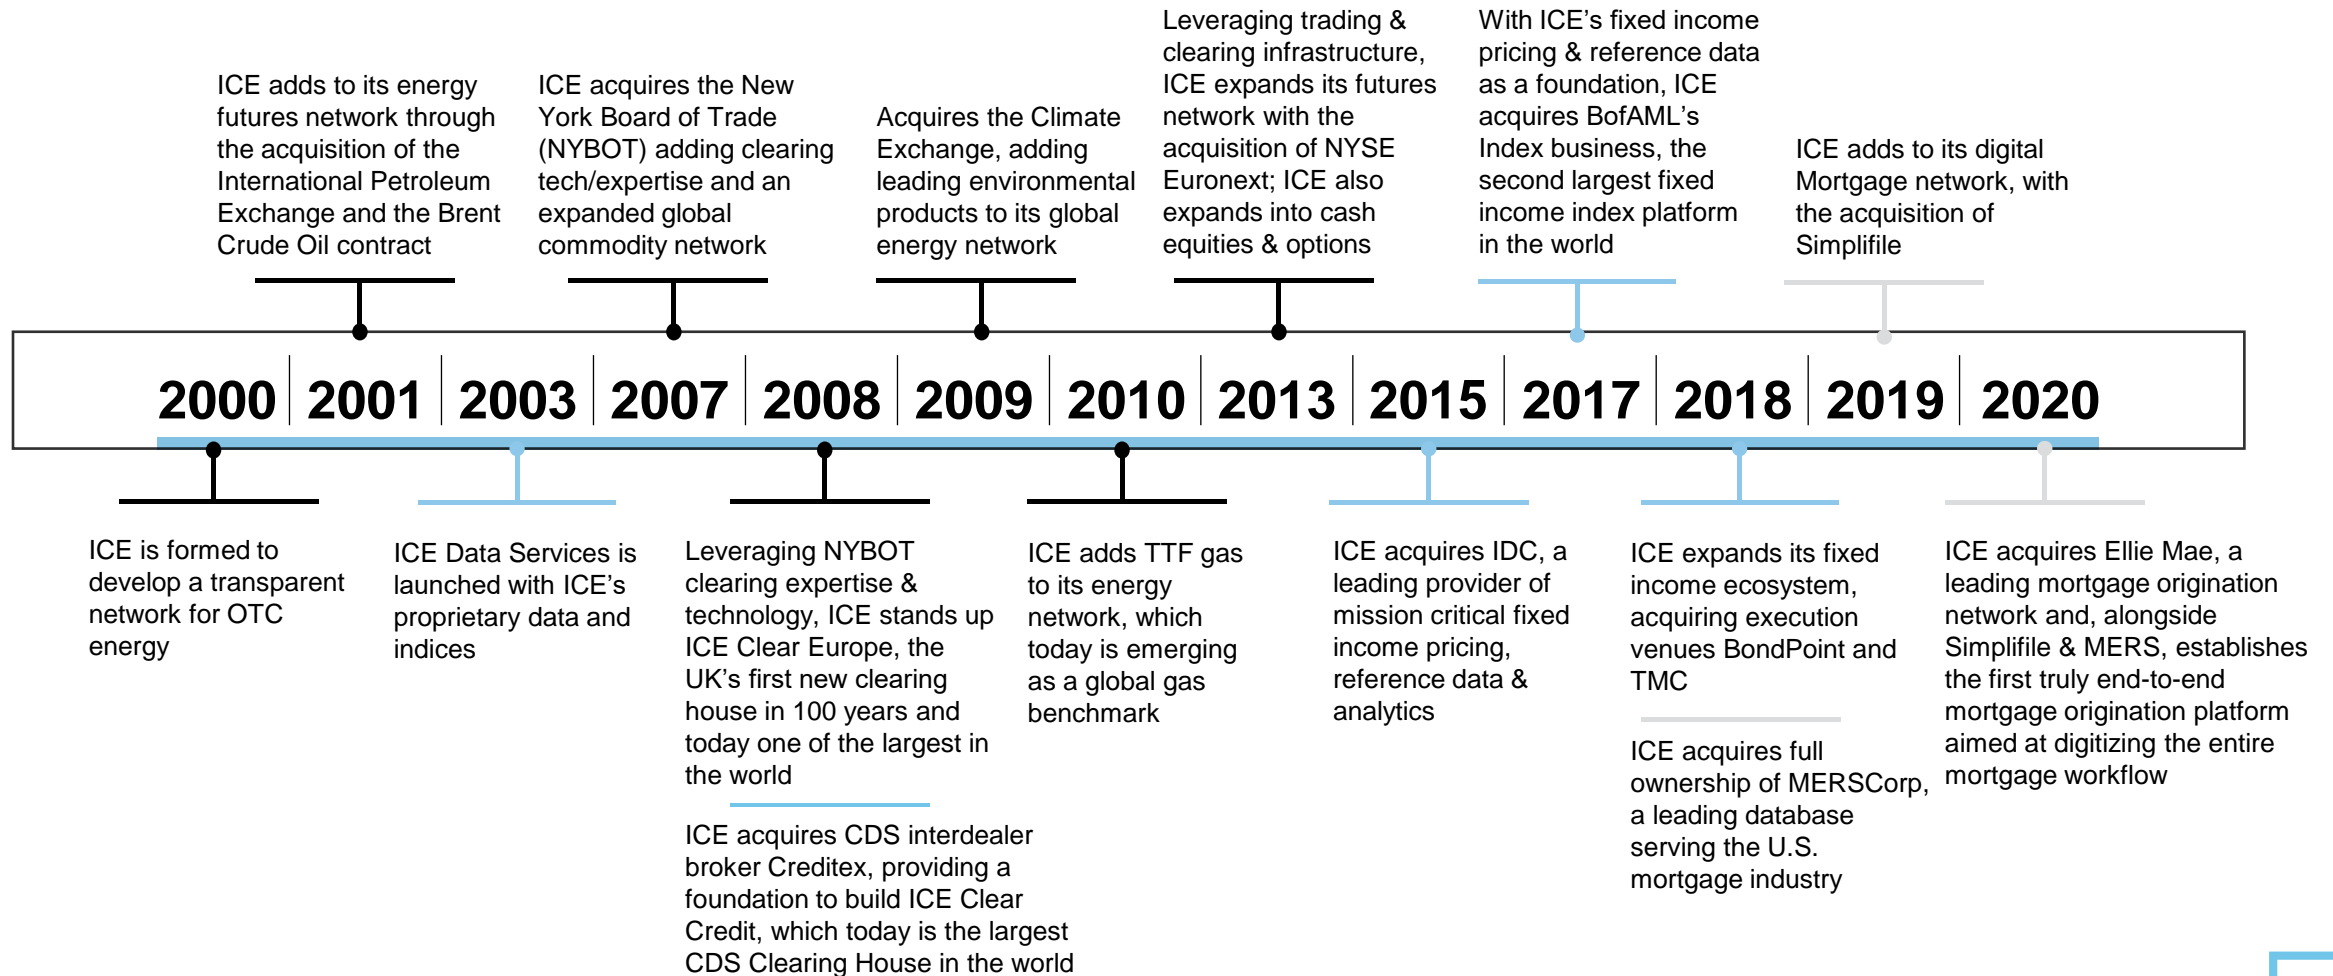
ICE adds to its energy futures network through the acquisition of the International Petroleum Exchange and the Brent Crude Oil contract

ICE acquires the New York Board of Trade (NYBOT) adding clearing tech/expertise and an expanded global commodity network

Acquires the Climate Exchange, adding leading environmental products to its global energy network

Leveraging trading & clearing infrastructure, ICE expands its futures network with the acquisition of NYSE Euronext; ICE also expands into cash equities & options

With ICE's fixed income pricing & reference data as a foundation, ICE acquires BofAML's Index business, the second largest fixed income index platform in the world

ICE adds to its digital Mortgage network, with the acquisition of Simplifile

2000 2001 2003 2007 2008 2009 2010 2013 2015 2017 2018 2019 2020

ICE is formed to develop a transparent network for OTC energy

ICE Data Services is launched with ICE's proprietary data and indices

Leveraging NYBOT clearing expertise & technology, ICE stands up ICE Clear Europe, the UK's first new clearing house in 100 years and today one of the largest in the world

ICE acquires CDS interdealer broker Creditex, providing a foundation to build ICE Clear Credit, which today is the largest CDS Clearing House in the world

ICE adds TTF gas to its energy network, which today is emerging as a global gas benchmark

ICE acquires IDC, a leading provider of mission critical fixed income pricing, reference data & analytics

ICE expands its fixed income ecosystem, acquiring execution venues BondPoint and TMC

ICE acquires full ownership of MERSCorp, a leading database serving the U.S. mortgage industry

ICE acquires Ellie Mae, a leading mortgage origination network and, alongside Simplifile & MERS, establishes the first truly end-to-end mortgage origination platform aimed at digitizing the entire mortgage workflow